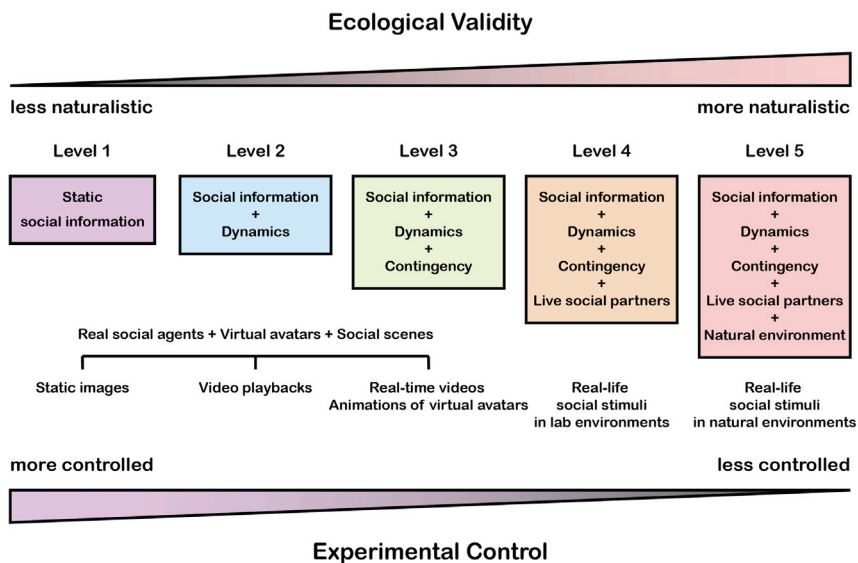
Ecological Validity

less naturalistic

more naturalistic

Level 1

Static social information

Level 2

Social information + Dynamics

Level 3

Social information + Dynamics + Contingency

Level 4

Social information + Dynamics + Contingency + Live social partners

Level 5

Social information + Dynamics + Contingency + Live social partners + Natural environment

Real social agents + Virtual avatars + Social scenes

Static images

Video playbacks

Real-time videos Animations of virtual avatars

Real-life social stimuli in lab environments

Real-life social stimuli in natural environments

more controlled

less controlled

Experimental Control